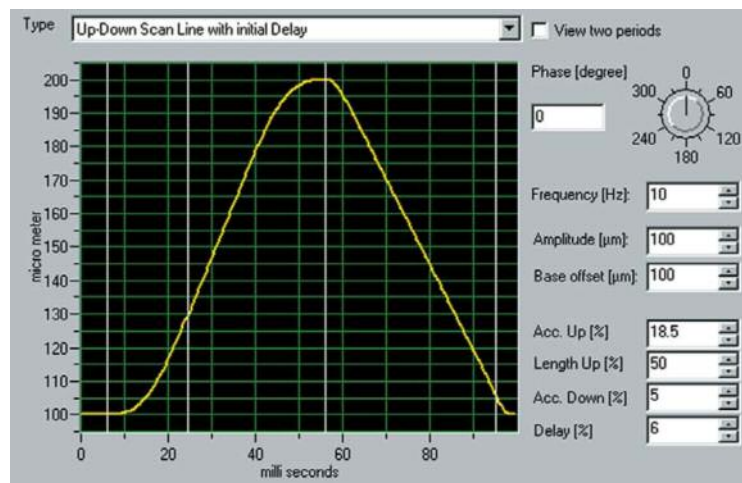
Type Up-Down Scan Line with initial Delay

View two periods

Phase [degree]

0

0
60
120
180
240
300

200
190
180
170
160
150
140
130
120
110
100

micro meter

0
20
40
60
80

milli seconds

Frequency [Hz]: 10

Amplitude [µm]: 100

Base offset [µm]: 100

Acc. Up [%] 18.5

Length Up [%] 50

Acc. Down [%] 5

Delay [%] 6